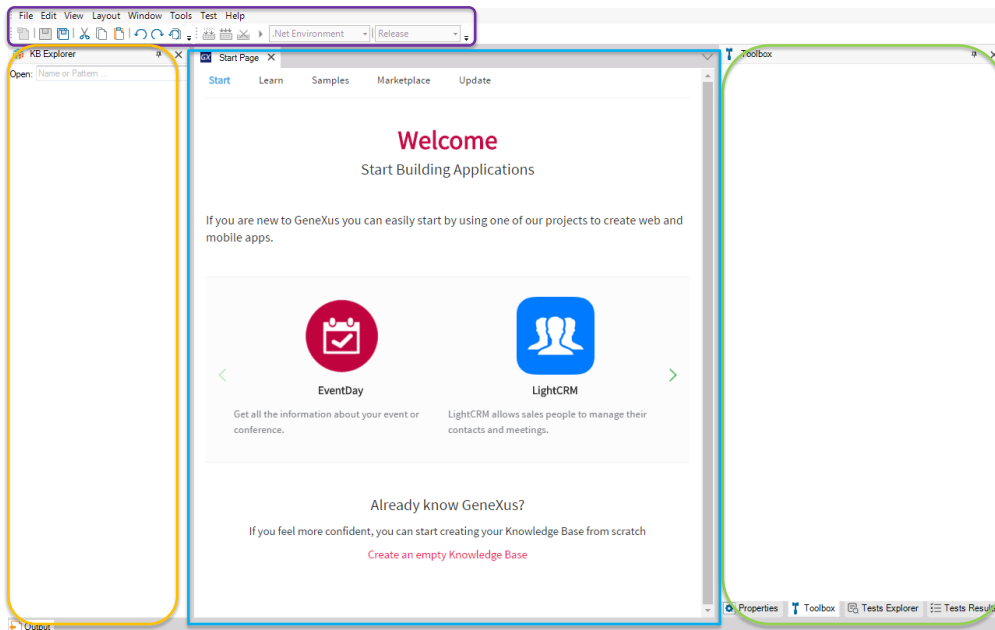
File Edit View Layout Window Tools Test Help

.Net Environment Release

KB Explorer

Open: Name or Pattern ...

Start Page ✕

Start Learn Samples Marketplace Update

Welcome

Start Building Applications

If you are new to GeneXus you can easily start by using one of our projects to create web and mobile apps.

EventDay

Get all the information about your event or conference.

LightCRM

LightCRM allows sales people to manage their contacts and meetings.

Already know GeneXus?

If you feel more confident, you can start creating your Knowledge Base from scratch

Create an empty Knowledge Base

Toolbox

Properties Toolbox Tests Explorer Tests Results

Output